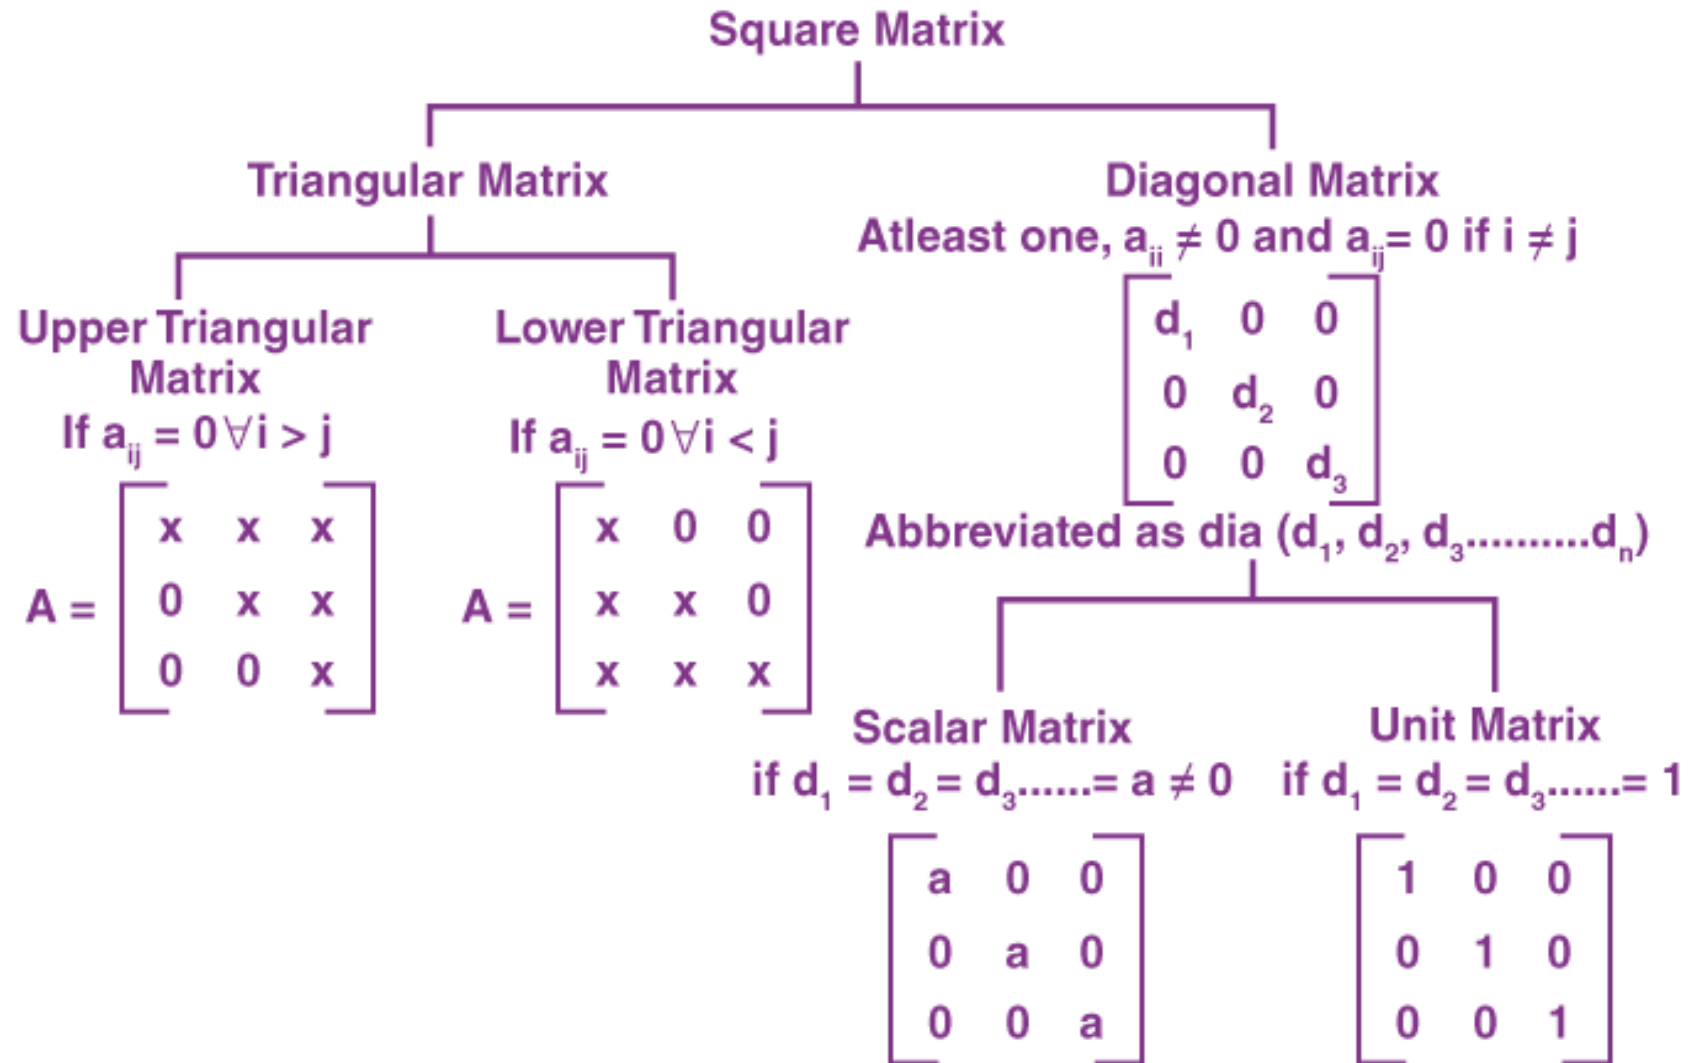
Square Matrix

Triangular Matrix

Diagonal Matrix
Atleast one, $a_{ii} \neq 0$ and $a_{ij} = 0$ if $i \neq j$

$\begin{bmatrix} d_1 & 0 & 0 \\ 0 & d_2 & 0 \\ 0 & 0 & d_3 \end{bmatrix}$

Abbreviated as dia $(d_1, d_2, d_3 .........d_n)$

Upper Triangular Matrix
If $a_{ij} = 0 \forall i > j$

$A = \begin{bmatrix} x & x & x \\ 0 & x & x \\ 0 & 0 & x \end{bmatrix}$

Lower Triangular Matrix
If $a_{ij} = 0 \forall i < j$

$A = \begin{bmatrix} x & 0 & 0 \\ x & x & 0 \\ x & x & x \end{bmatrix}$

Scalar Matrix
if $d_1 = d_2 = d_3 ...... = a \neq 0$

$\begin{bmatrix} a & 0 & 0 \\ 0 & a & 0 \\ 0 & 0 & a \end{bmatrix}$

Unit Matrix
if $d_1 = d_2 = d_3 ...... = 1$

$\begin{bmatrix} 1 & 0 & 0 \\ 0 & 1 & 0 \\ 0 & 0 & 1 \end{bmatrix}$